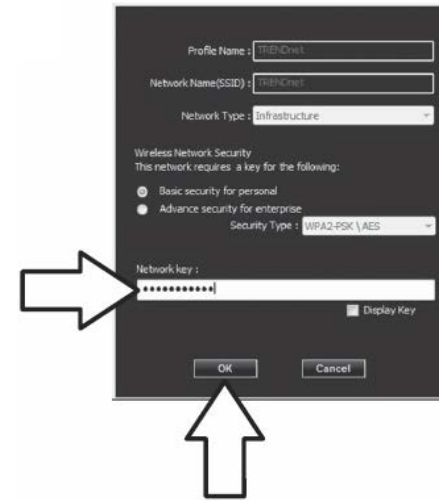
Profile Name : TRENDnet

Network Name(SSID) : TRENDnet

Network Type : Infrastructure

Wireless Network Security
This network requires a key for the following:

Basic security for personal

Advance security for enterprise

Security Type : WPA2-PSK \ AES

Network key :

•••••••••••

Display Key

OK

Cancel